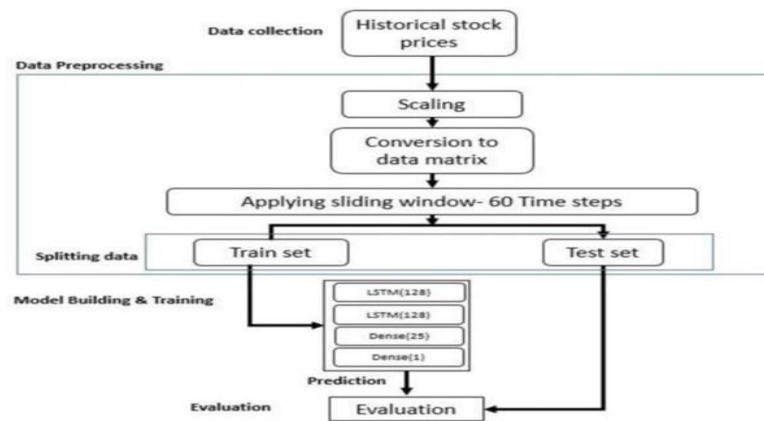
Data collection

Historical stock prices

Data Preprocessing

Scaling

Conversion to data matrix

Applying sliding window- 60 Time steps

Splitting data

Train set

Test set

Model Building & Training

LSTM(128)

LSTM(128)

Dense(25)

Dense(1)

Prediction

Evaluation

Evaluation